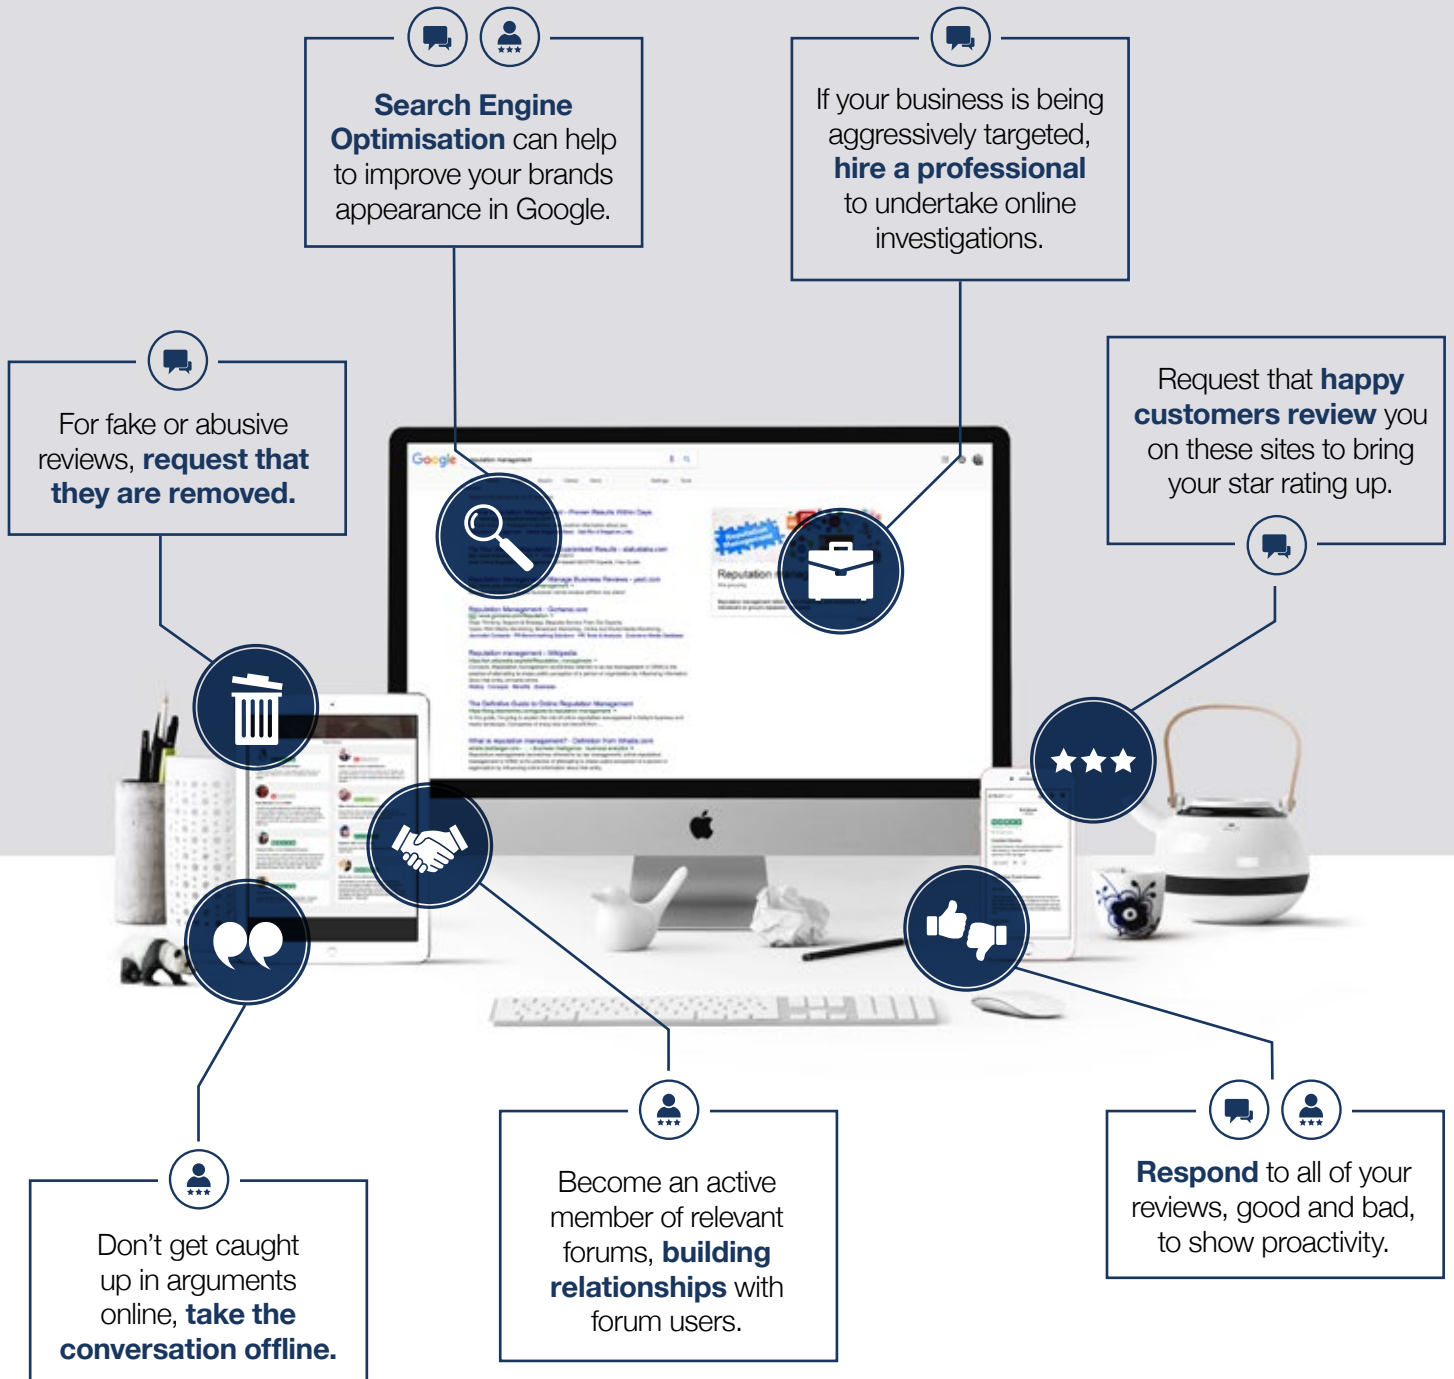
Search Engine Optimisation can help to improve your brands appearance in Google.

If your business is being aggressively targeted, hire a professional to undertake online investigations.

For fake or abusive reviews, request that they are removed.

Request that happy customers review you on these sites to bring your star rating up.

Google

Reputation

Don't get caught up in arguments online, take the conversation offline.

Become an active member of relevant forums, building relationships with forum users.

Respond to all of your reviews, good and bad, to show proactivity.